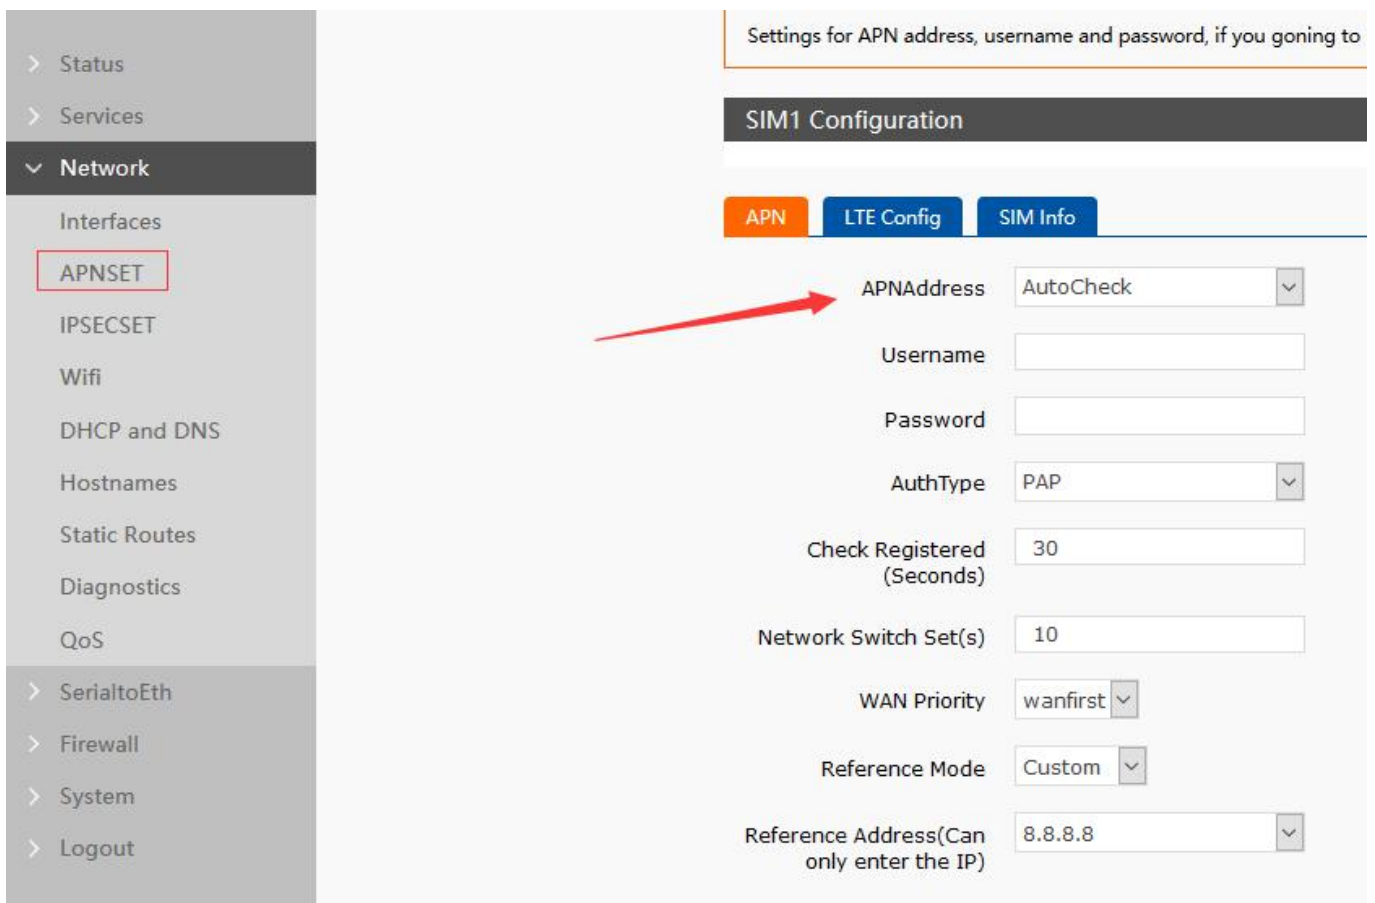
Status
Services
Network
Interfaces
APNSET
IPSECSET
Wifi
DHCP and DNS
Hostnames
Static Routes
Diagnostics
QoS
SerialtoEth
Firewall
System
Logout

Settings for APN address, username and password, if you goning to

SIM1 Configuration

APN
LTE Config
SIM Info

APNAddress AutoCheck
Username
Password
AuthType PAP
Check Registered (Seconds) 30
Network Switch Set(s) 10
WAN Priority wanfirst
Reference Mode Custom
Reference Address(Can only enter the IP) 8.8.8.8